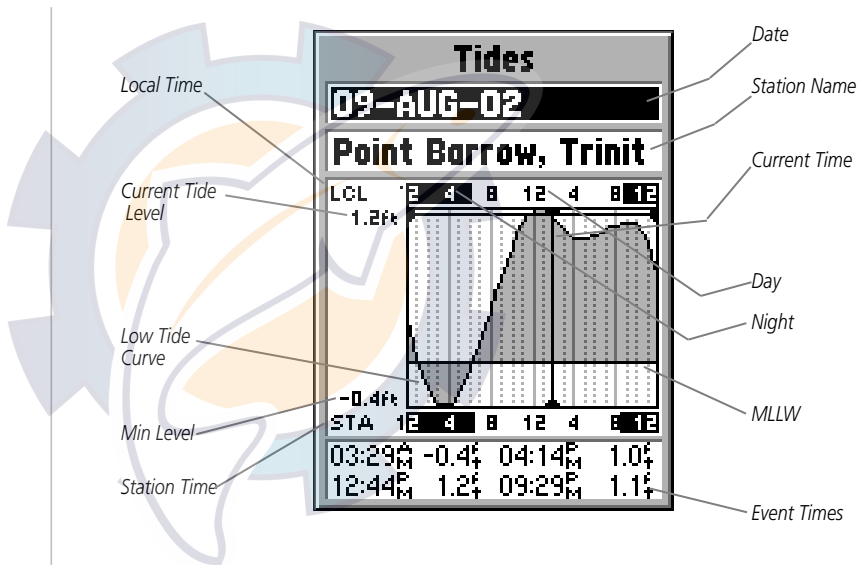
Tides
09-AUG-02
Point Barrow, Trinit
LCL 12 4 8 12 4 8 12
1.2ft
-0.4ft
STA 12 4 8 12 4 8 12
03:29AM -0.4ft 04:14PM 1.0ft
12:44PM 1.2ft 09:29PM 1.1ft

Date
Local Time
Station Name
Current Time
Current Tide Level
Day
Night
Low Tide Curve
MLLW
Min Level
Station Time
Event Times